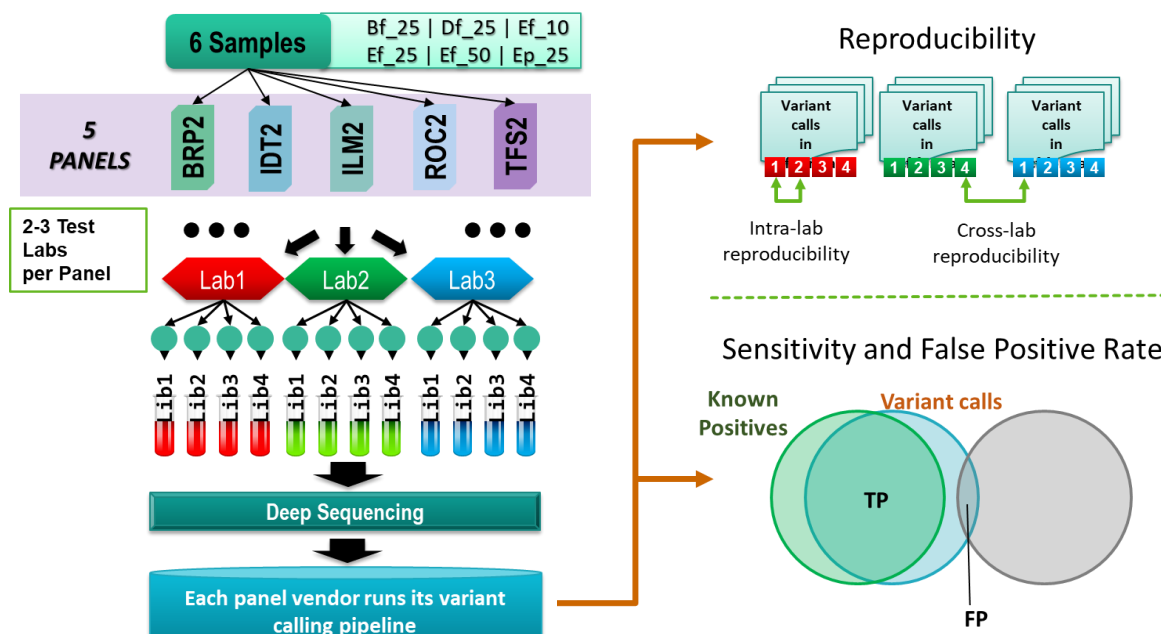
6 Samples

Bf_25 | Df_25 | Ef_10
Ef_25 | Ef_50 | Ep_25

5 PANELS

BRP2
IDT2
ILM2
ROC2
TFS2

2-3 Test Labs per Panel

Lab1
Lab2
Lab3

Lib1
Lib2
Lib3
Lib4
Lib1
Lib2
Lib3
Lib4
Lib1
Lib2
Lib3
Lib4

Deep Sequencing

Each panel vendor runs its variant calling pipeline

Reproducibility

Variant calls in
1 2 3 4
Variant calls in
1 2 3 4
Variant calls in
1 2 3 4

Intra-lab reproducibility

Cross-lab reproducibility

Sensitivity and False Positive Rate

Known Positives

Variant calls

TP

FP